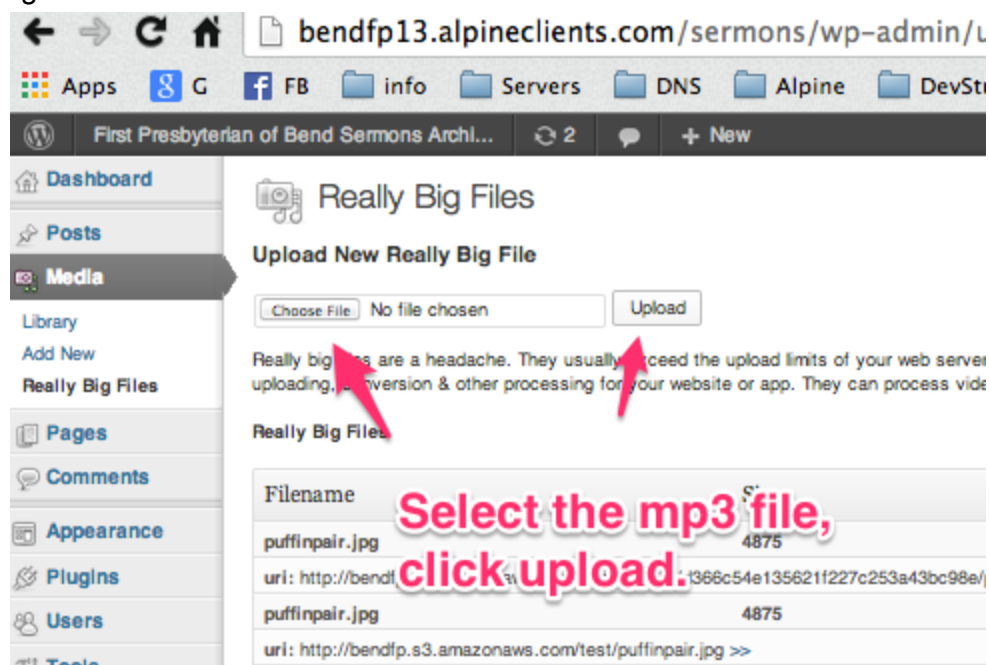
bendfp13.alpineclients.com/sermons/wp-admin/u

Apps G FB info Servers DNS Alpine DevStu

First Presbyterian of Bend Sermons Archi... 2 + New

Dashboard

Posts

Media

Library

Add New

Really Big Files

Pages

Comments

Appearance

Plugins

Users

Really Big Files

Upload New Really Big File

Choose File No file chosen Upload

Really big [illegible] are a headache. They usually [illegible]ceed the upload limits of your web server uploading, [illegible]nversion & other processing for your website or app. They can process vide

Really Big Files

| Filename | S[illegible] |
|---|---|
| puffinpair.jpg | 4875 |
| uri: http://bendf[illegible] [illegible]366c54e135621f227c253a43bc98e/ | |
| puffinpair.jpg | 4875 |
| uri: http://bendfp.s3.amazonaws.com/test/puffinpair.jpg >> | |

Select the mp3 file, click upload.